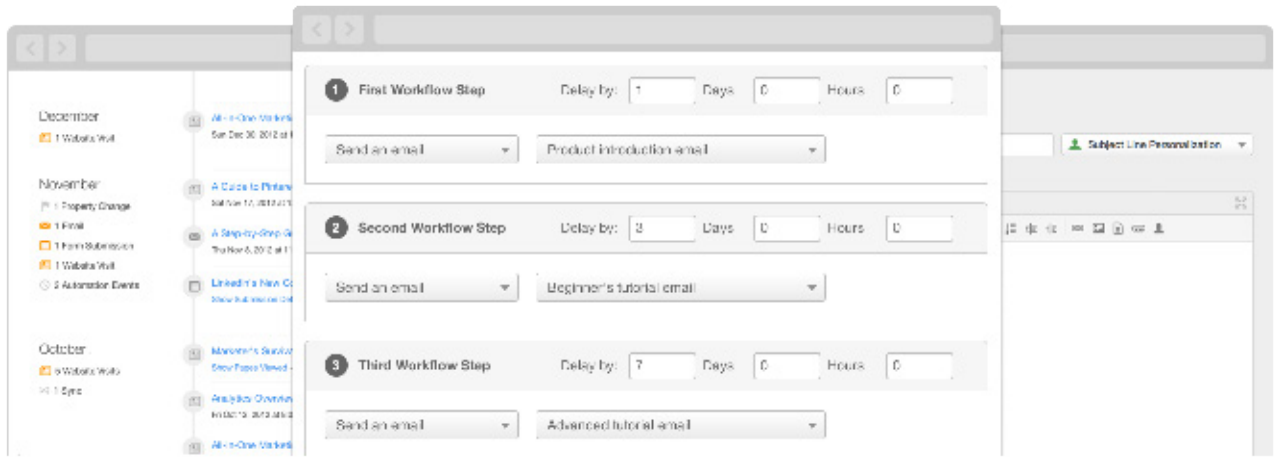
December
1 Website Visit

All-in-One Marketi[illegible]
Sun Dec 30, 2012 at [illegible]

November
1 Property Change
1 Email
1 Form Submission
1 Website Visit
5 Automation Events

A Guide to Pinter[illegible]
Sat Nov 17, 2012 at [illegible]

A Step-by-Step G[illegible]
Thu Nov 8, 2012 at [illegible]

LinkedIn's New C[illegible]
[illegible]

October
6 Website Visits
1 Sync

Marketer's Surviv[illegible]
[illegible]

Analytics Overvie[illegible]
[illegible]

All-in-One Marketi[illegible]

Subject Line Personalization

1 First Workflow Step Delay by: 1 Days 0 Hours 0

Send an email
Product introduction email

2 Second Workflow Step Delay by: 3 Days 0 Hours 0

Send an email
Beginner's tutorial email

3 Third Workflow Step Delay by: 7 Days 0 Hours 0

Send an email
Advanced tutorial email